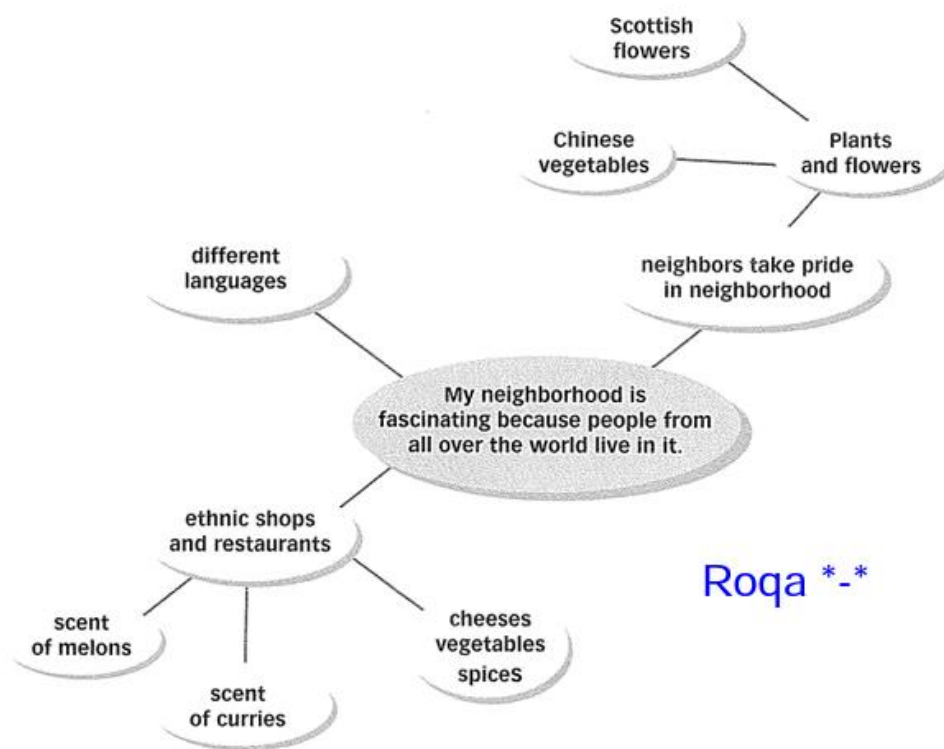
Scottish flowers

Chinese vegetables

Plants and flowers

different languages

neighbors take pride in neighborhood

My neighborhood is fascinating because people from all over the world live in it.

ethnic shops and restaurants

Roqa *-*

scent of melons

cheeses vegetables spiceS

scent of curries